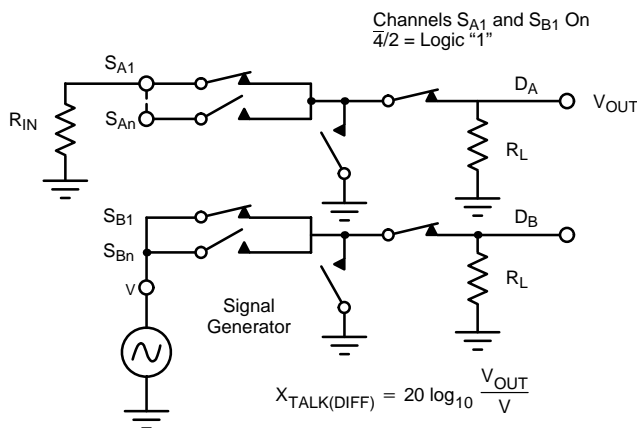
Channels $S_{A1}$ and $S_{B1}$ On
$\overline{4}/2$ = Logic "1"

$S_{A1}$

$R_{IN}$

$S_{An}$

$D_A$

$V_{OUT}$

$R_L$

$S_{B1}$

$S_{Bn}$

$D_B$

V

Signal Generator

$R_L$

$X_{TALK(DIFF)} = 20 \log_{10} \frac{V_{OUT}}{V}$